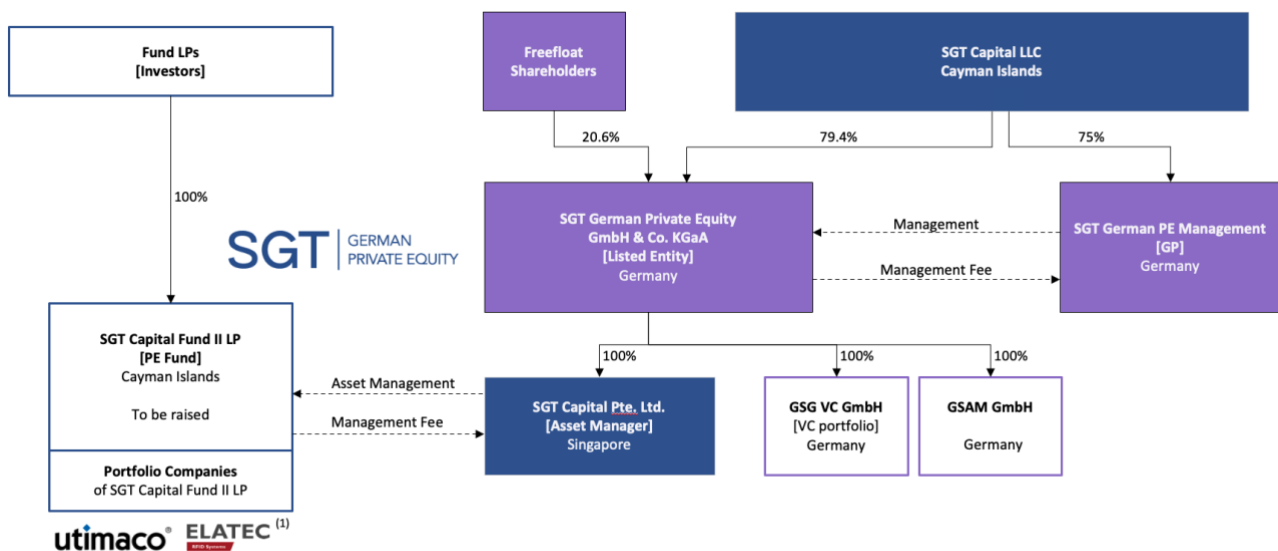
Fund LPs
[Investors]

100%

SGT | GERMAN PRIVATE EQUITY

SGT Capital Fund II LP
[PE Fund]
Cayman Islands

To be raised

Portfolio Companies
of SGT Capital Fund II LP

utimaco® ELATEC (1)
RFID Systems

Freefloat
Shareholders

SGT Capital LLC
Cayman Islands

20.6%

79.4%

75%

SGT German Private Equity
GmbH & Co. KGaA
[Listed Entity]
Germany

Management

Management Fee

SGT German PE Management
[GP]
Germany

100%

100%

100%

Asset Management

Management Fee

SGT Capital Pte. Ltd.
[Asset Manager]
Singapore

GSG VC GmbH
[VC portfolio]
Germany

GSAM GmbH

Germany